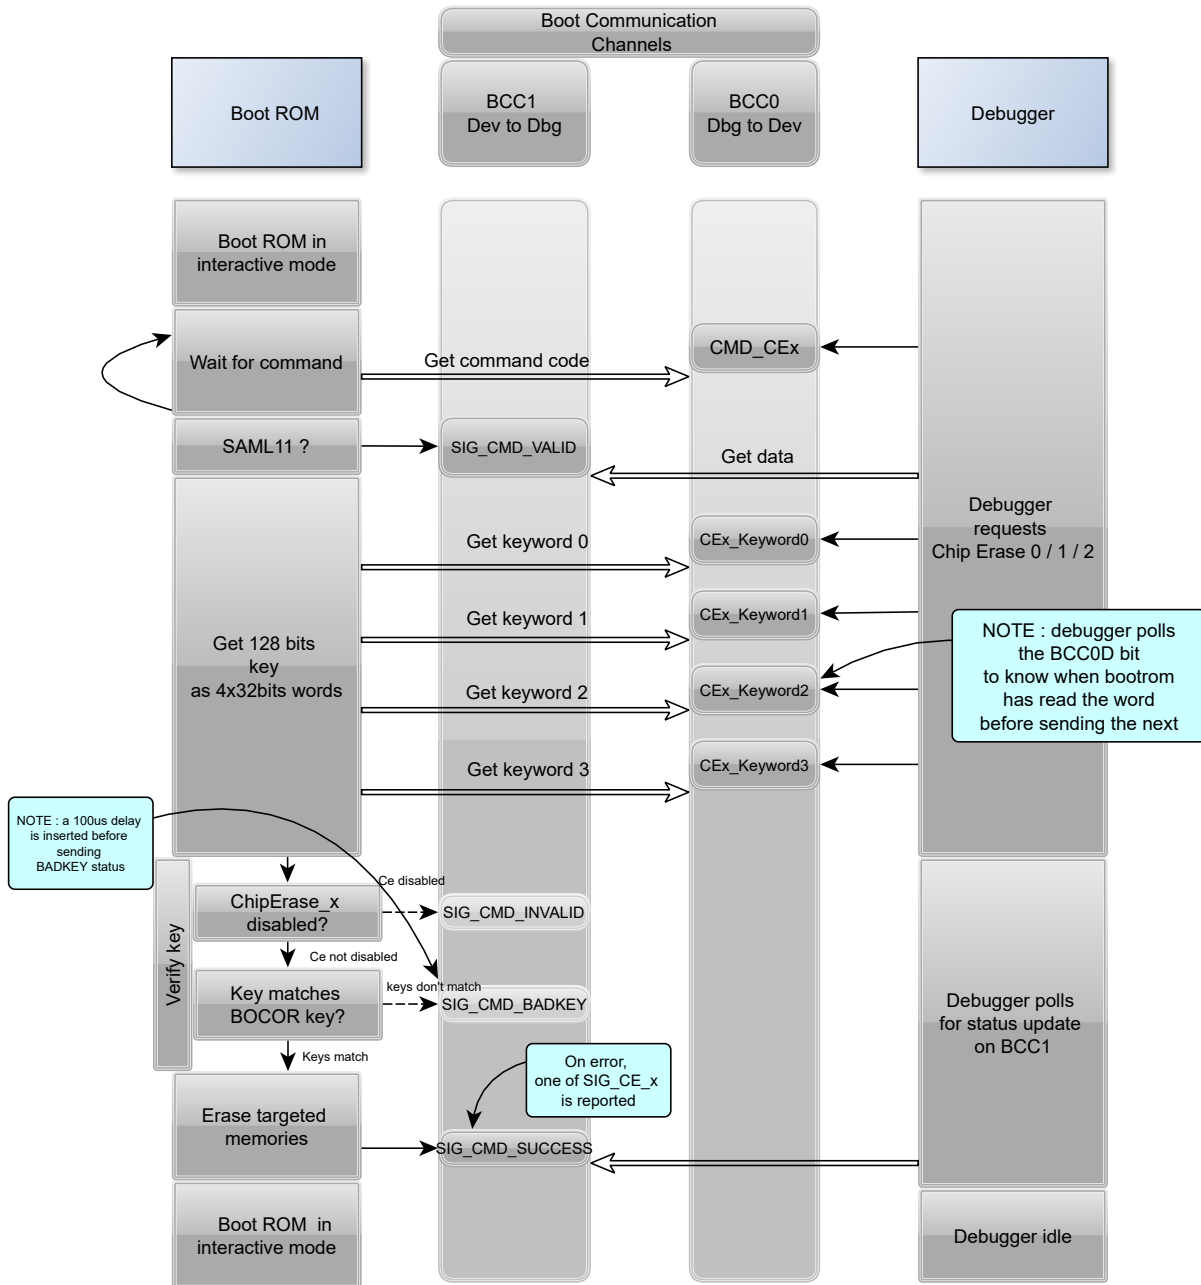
Boot Communication Channels

Boot ROM

BCC1
Dev to Dbg

BCC0
Dbg to Dev

Debugger

Boot ROM in interactive mode

Wait for command

Get command code

CMD_CEx

SAML11 ?

SIG_CMD_VALID

Get data

Debugger requests Chip Erase 0 / 1 / 2

Get keyword 0

CEx_Keyword0

Get keyword 1

CEx_Keyword1

NOTE : debugger polls the BCC0D bit to know when bootrom has read the word before sending the next

Get 128 bits key as 4x32bits words

Get keyword 2

CEx_Keyword2

Get keyword 3

CEx_Keyword3

NOTE : a 100us delay is inserted before sending BADKEY status

Ce disabled

ChipErase_x disabled?

SIG_CMD_INVALID

Ce not disabled

Verify key

keys don't match

Key matches BOCOR key?

SIG_CMD_BADKEY

Debugger polls for status update on BCC1

Keys match

On error, one of SIG_CE_x is reported

Erase targeted memories

SIG_CMD_SUCCESS

Boot ROM in interactive mode

Debugger idle